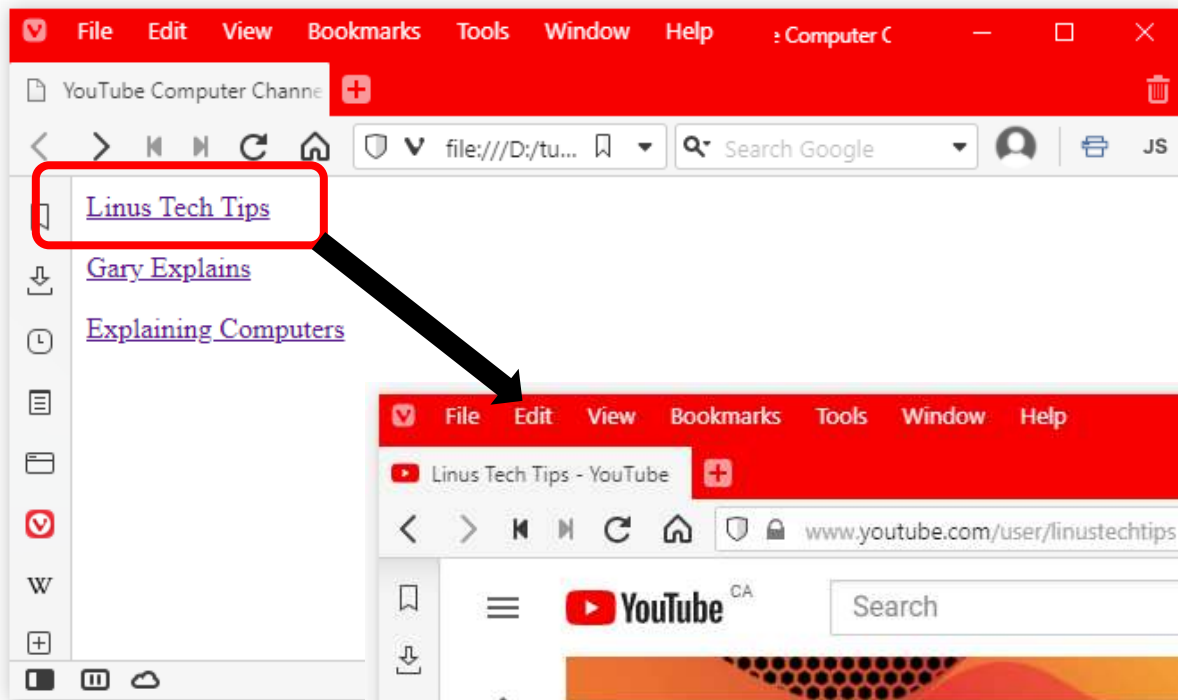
File Edit View Bookmarks Tools Window Help
e Computer C

YouTube Computer Channe

file:///D:/tu...
Search Google
JS

Linus Tech Tips

Gary Explains

Explaining Computers

W

File Edit View Bookmarks Tools Window Help

Linus Tech Tips - YouTube

www.youtube.com/user/linustechtips

YouTube CA
Search